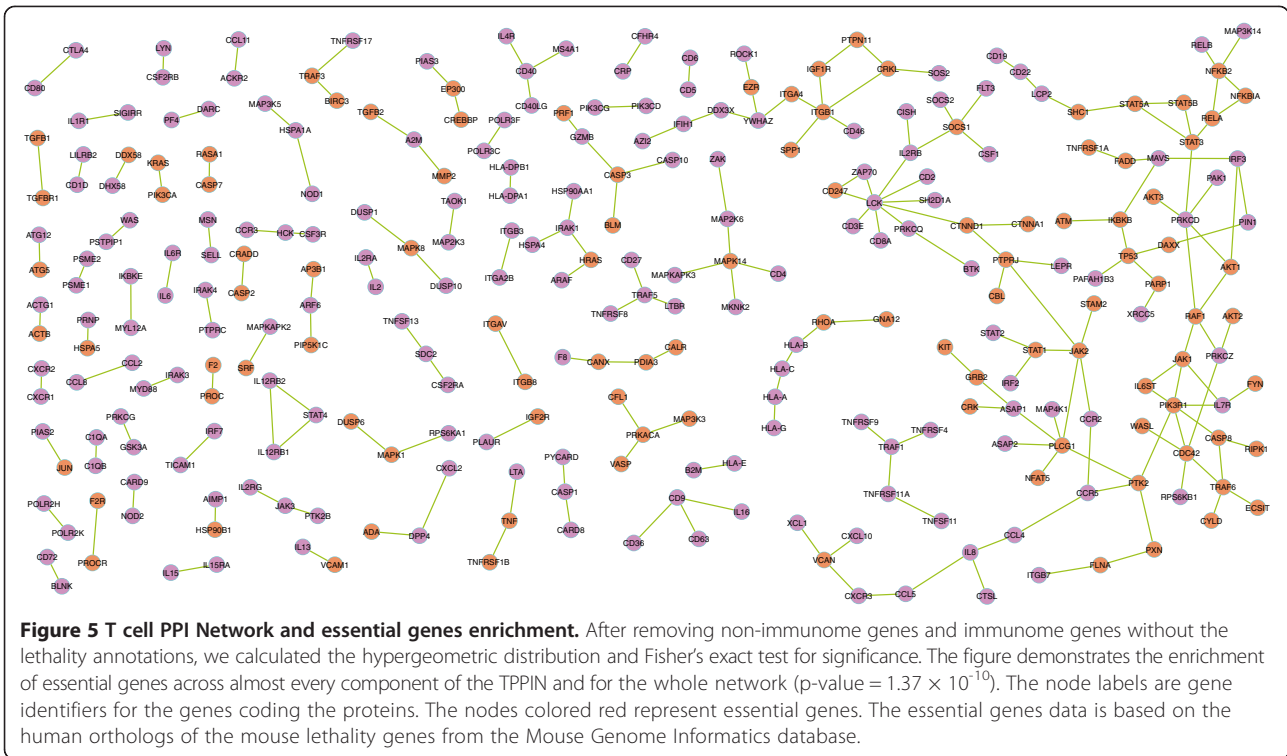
CTLA4
CD80
LYN
CSF2RB
CCL11
ACKR2
TNFRSF17
TRAF3
BIRC3
PIAS3
EP300
CREBBP
IL4R
CD40
MS4A1
CD40LG
CFHR4
CRP
CD6
CD5
ROCK1
EZR
PTPN11
IGF1R
CRKL
SOS2
CD19
CD22
LCP2
SHC1
STAT5A
STAT5B
RELB
MAP3K14
NFKB2
NFKBIA
RELA
STAT3
IL1R1
SIGIRR
PF4
DARC
MAP3K5
HSPA1A
NOD1
TGFB2
A2M
MMP2
POLR3F
POLR3C
PRF1
GZMB
PIK3CG
PIK3CD
AZI2
IFIH1
DDX3X
YWHAZ
ITGA4
ITGB1
CD46
SPP1
CISH
SOCS2
FLT3
SOCS1
CSF1
IL2RB
TGFB1
TGFBR1
LILRB2
CD1D
DDX58
DHX58
KRAS
PIK3CA
RASA1
CASP7
HLA-DPB1
HLA-DPA1
CASP3
CASP10
BLM
ZAK
MAP2K6
TNFRSF1A
FADD
MAVS
IRF3
PAK1
AKT3
PRKCD
PIN1
ATG12
ATG5
WAS
PSTPIP1
PSME2
PSME1
MSN
SELL
CCR3
HCK
CSF3R
CRADD
CASP2
DUSP1
MAPK8
DUSP10
TAOK1
MAP2K3
HSP90AA1
IRAK1
HSPA4
HRAS
ARAF
ITGB3
ITGA2B
ZAP70
CD247
LCK
CD2
SH2D1A
CD3E
CD8A
PRKCQ
BTK
CTNND1
CTNNA1
ATM
IKBKB
TP53
DAXX
AKT1
PAFAH1B3
PARP1
XRCC5
IL6R
IL6
IKBKE
MYL12A
IRAK4
PTPRC
AP3B1
ARF6
PIP5K1C
IL2RA
IL2
CD27
TRAF5
LTBR
TNFRSF8
MAPKAPK3
MAPK14
CD4
MKNK2
PTPRJ
LEPR
CBL
ACTG1
ACTB
PRNP
HSPA5
MAPKAPK2
SRF
TNFSF13
SDC2
CSF2RA
ITGAV
ITGB8
RHOA
GNA12
HLA-B
HLA-C
HLA-A
HLA-G
STAM2
RAF1
AKT2
CXCR2
CXCR1
CCL8
CCL2
IRAK3
MYD88
F2
PROC
IL12RB2
STAT4
IL12RB1
F8
CANX
PDIA3
CALR
STAT2
STAT1
IRF2
JAK2
KIT
GRB2
JAK1
PRKCZ
IL6ST
FYN
PRKCG
GSK3A
PIAS2
JUN
C1QA
C1QB
IRF7
TICAM1
DUSP6
MAPK1
RPS6KA1
IGF2R
PLAUR
CFL1
PRKACA
MAP3K3
VASP
CRK
ASAP1
MAP4K1
CCR2
ASAP2
PLCG1
NFATC
TNFRSF9
TNFRSF4
TRAF1
TNFRSF11A
TNFSF11
PIK3R1
IL7R
WASL
CASP8
RIPK1
CDC42
RPS6KB1
TRAF6
ECSIT
CYLD
CARD9
NOD2
AIMP1
HSP90B1
IL2RG
JAK3
PTK2B
IL13
VCAM1
CXCL2
ADA
DPP4
LTA
TNF
TNFRSF1B
PYCARD
CASP1
CARD8
B2M
HLA-E
CD9
CD36
CD63
IL16
CCR5
PTK2
PXN
POLR2H
POLR2K
F2R
PROCR
CD72
BLNK
IL15
IL15RA
XCL1
VCAN
CXCL10
CXCR3
CCL5
IL8
CCL4
CTSL
FLNA
ITGB7

**Figure 5 T cell PPI Network and essential genes enrichment.** After removing non-immunome genes and immunome genes without the lethality annotations, we calculated the hypergeometric distribution and Fisher's exact test for significance. The figure demonstrates the enrichment of essential genes across almost every component of the TPPIN and for the whole network (p-value = $1.37 \times 10^{-10}$). The node labels are gene identifiers for the genes coding the proteins. The nodes colored red represent essential genes. The essential genes data is based on the human orthologs of the mouse lethality genes from the Mouse Genome Informatics database.